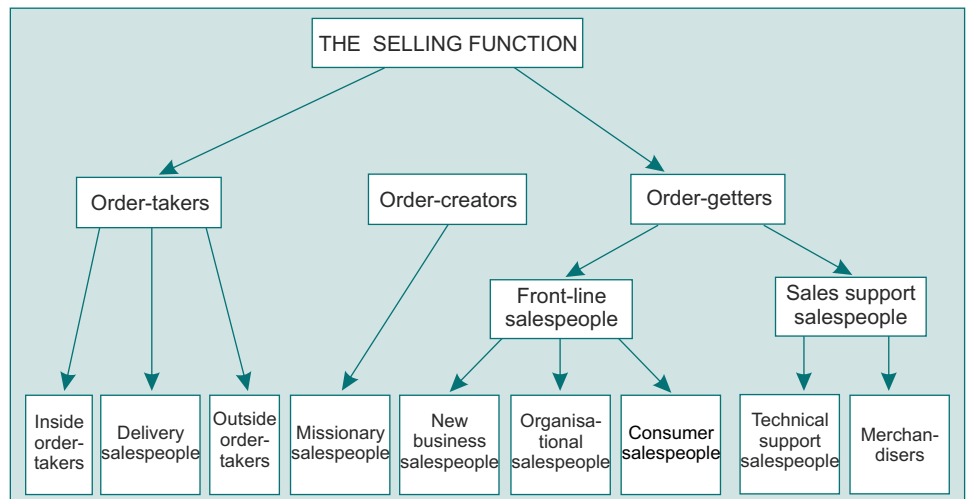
THE SELLING FUNCTION

Order-takers

Order-creators

Order-getters

Front-line salespeople

Sales support salespeople

Inside order-takers

Delivery salespeople

Outside order-takers

Missionary salespeople

New business salespeople

Organisational salespeople

Consumer salespeople

Technical support salespeople

Merchandisers